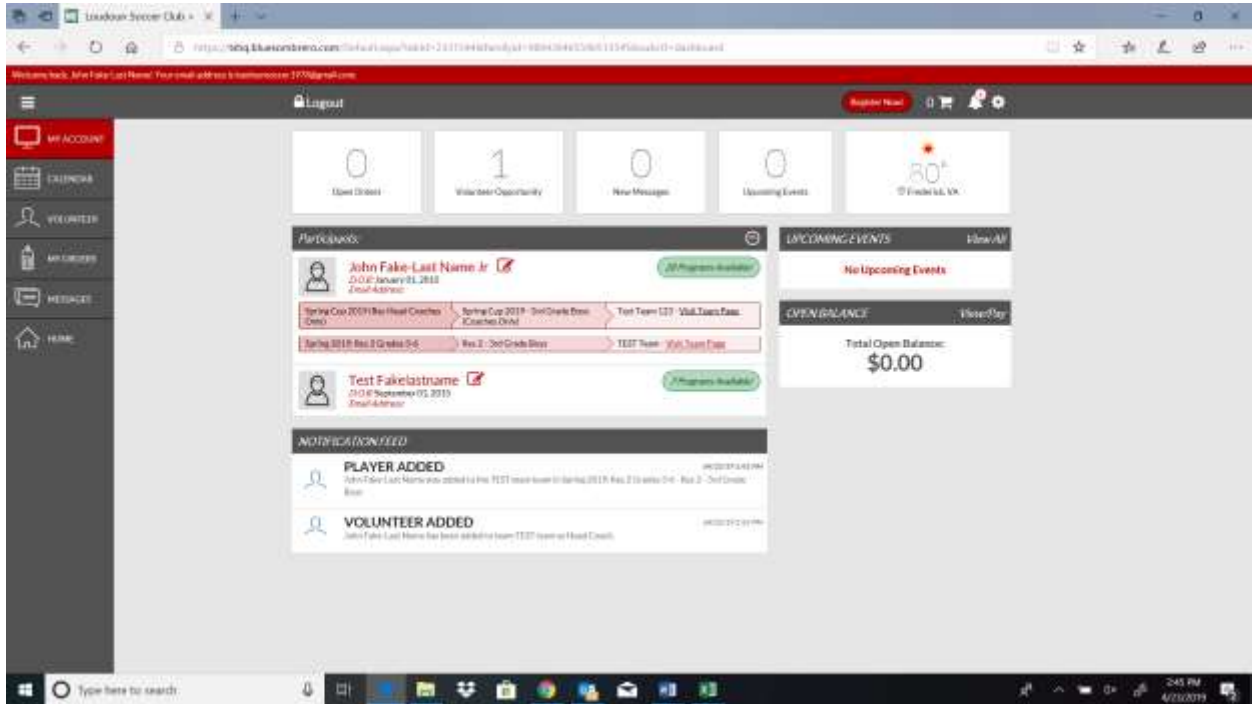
Loudoun Soccer Club

https://bbq.bluesombrero.com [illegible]

Welcome back, John Fake Last Name! Your email address is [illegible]

Logout

Register Now! 0

MY ACCOUNT
CALENDAR
VOLUNTEER
MY ORDERS
MESSAGES
HOME

0
Open Orders

1
Volunteer Opportunity

0
New Messages

0
Upcoming Events

80°
Frederick, VA

Participants

John Fake-Last Name Jr
D.O.B. January 01, 2010
Email Address

2 Programs Available!

Spring Cup 2019 (Boy Head Coaches Only) | Spring Cup 2019 - 3rd Grade Boys (Coaches Only) | Test Team 123 · Visit Team Page

Spring 2019 Rec 3 Grades 3-6 | Rec 2 - 3rd Grade Boys | TEST Team · Visit Team Page

Test Fakelastname
D.O.B. September 01, 2015
Email Address

7 Programs Available!

NOTIFICATION FEED

PLAYER ADDED
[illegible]
John Fake-Last Name was added to the TEST team team in Spring 2019 Rec 3 Grades 3-6 - Rec 2 - 3rd Grade Boys

VOLUNTEER ADDED
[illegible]
John Fake-Last Name has been added to team TEST team as Head Coach

UPCOMING EVENTS
View All
No Upcoming Events

OPEN BALANCE
View/Pay
Total Open Balance:
$0.00

Type here to search

2:45 PM
4/23/2019